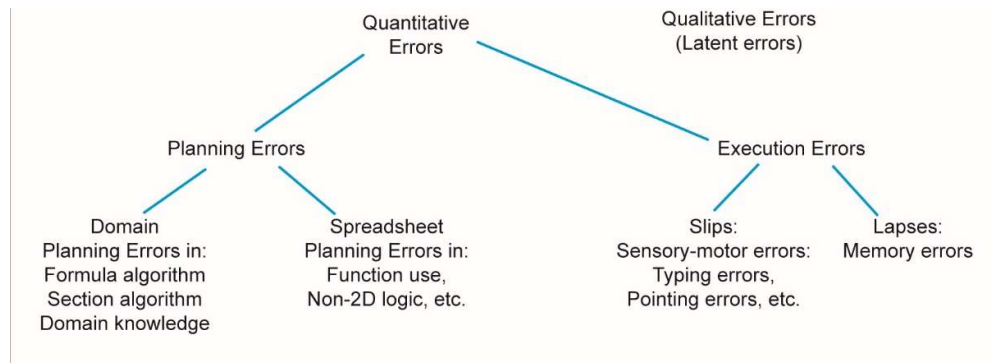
Quantitative Errors

Qualitative Errors (Latent errors)

Planning Errors

Execution Errors

Domain
Planning Errors in:
Formula algorithm
Section algorithm
Domain knowledge

Spreadsheet
Planning Errors in:
Function use,
Non-2D logic, etc.

Slips:
Sensory-motor errors:
Typing errors,
Pointing errors, etc.

Lapses:
Memory errors